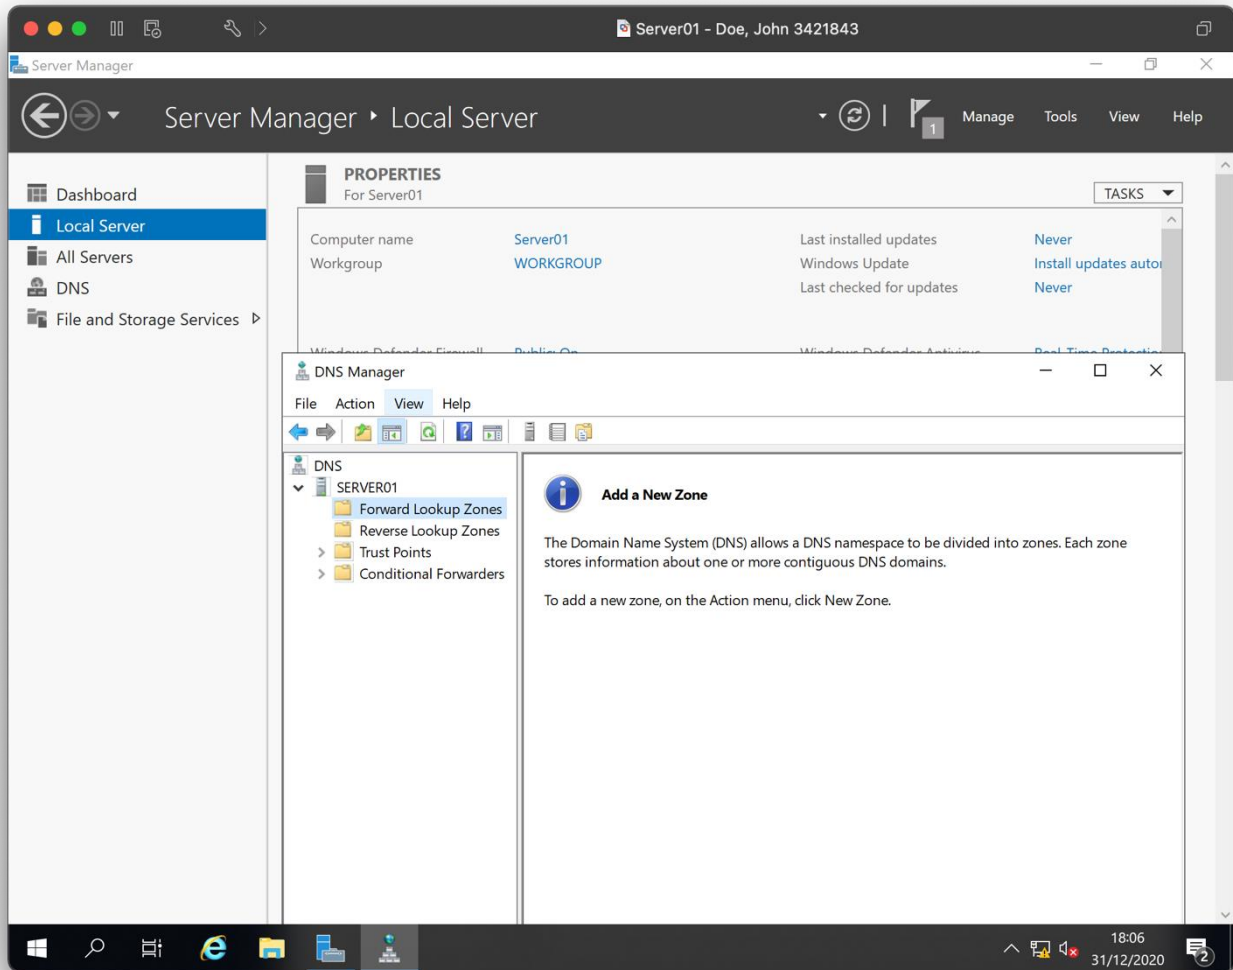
Server01 - Doe, John 3421843

Server Manager

Server Manager ‣ Local Server

Manage Tools View Help

Dashboard
Local Server
All Servers
DNS
File and Storage Services

PROPERTIES
For Server01

TASKS

| | | | |
|---|---|---|---|
| Computer name | Server01 | Last installed updates | Never |
| Workgroup | WORKGROUP | Windows Update | Install updates autom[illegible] |
| | | Last checked for updates | Never |

DNS Manager

File Action View Help

DNS
SERVER01
Forward Lookup Zones
Reverse Lookup Zones
Trust Points
Conditional Forwarders

Add a New Zone

The Domain Name System (DNS) allows a DNS namespace to be divided into zones. Each zone stores information about one or more contiguous DNS domains.

To add a new zone, on the Action menu, click New Zone.

18:06
31/12/2020
2